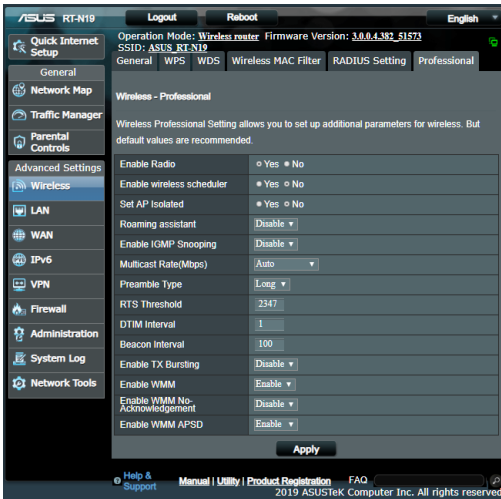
ASUS RT-N19

Logout
Reboot
English

Operation Mode: Wireless router Firmware Version: 3.0.0.4.382_51573
SSID: ASUS_RT-N19

Quick Internet Setup

General
Network Map
Traffic Manager
Parental Controls

Advanced Settings
Wireless
LAN
WAN
IPv6
VPN
Firewall
Administration
System Log
Network Tools

General | WPS | WDS | Wireless MAC Filter | RADIUS Setting | Professional

Wireless - Professional

Wireless Professional Setting allows you to set up additional parameters for wireless. But default values are recommended.

| | |
|---|---|
| Enable Radio | Yes No |
| Enable wireless scheduler | Yes No |
| Set AP Isolated | Yes No |
| Roaming assistant | Disable |
| Enable IGMP Snooping | Disable |
| Multicast Rate(Mbps) | Auto |
| Preamble Type | Long |
| RTS Threshold | 2347 |
| DTIM Interval | 1 |
| Beacon Interval | 100 |
| Enable TX Bursting | Disable |
| Enable WMM | Enable |
| Enable WMM No-Acknowledgement | Disable |
| Enable WMM APSD | Enable |

Apply

Help & Support
Manual | Utility | Product Registration
FAQ
2019 ASUSTeK Computer Inc. All rights reserved